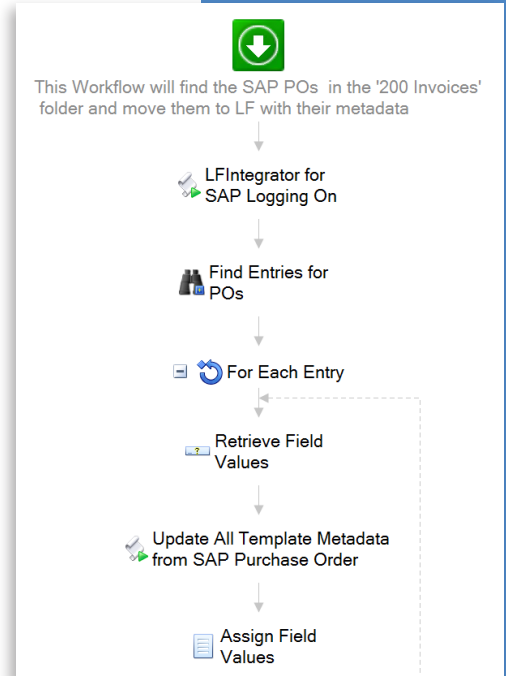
This Workflow will find the SAP POs in the '200 Invoices' folder and move them to LF with their metadata

LFIntegrator for SAP Logging On

Find Entries for POs

For Each Entry

Retrieve Field Values

Update All Template Metadata from SAP Purchase Order

Assign Field Values